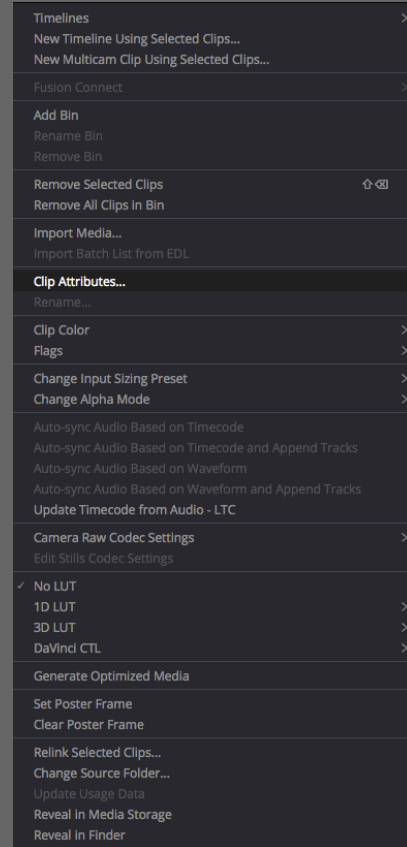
Timelines
New Timeline Using Selected Clips...
New Multicam Clip Using Selected Clips...

Fusion Connect

Add Bin
Rename Bin
Remove Bin

Remove Selected Clips ⇧⌫
Remove All Clips in Bin

Import Media...
Import Batch List from EDL

Clip Attributes...
Rename...

Clip Color
Flags

Change Input Sizing Preset
Change Alpha Mode

Auto-sync Audio Based on Timecode
Auto-sync Audio Based on Timecode and Append Tracks
Auto-sync Audio Based on Waveform
Auto-sync Audio Based on Waveform and Append Tracks
Update Timecode from Audio - LTC

Camera Raw Codec Settings
Edit Stills Codec Settings

✓ No LUT
1D LUT
3D LUT
DaVinci CTL

Generate Optimized Media

Set Poster Frame
Clear Poster Frame

Relink Selected Clips...
Change Source Folder...
Update Usage Data
Reveal in Media Storage
Reveal in Finder